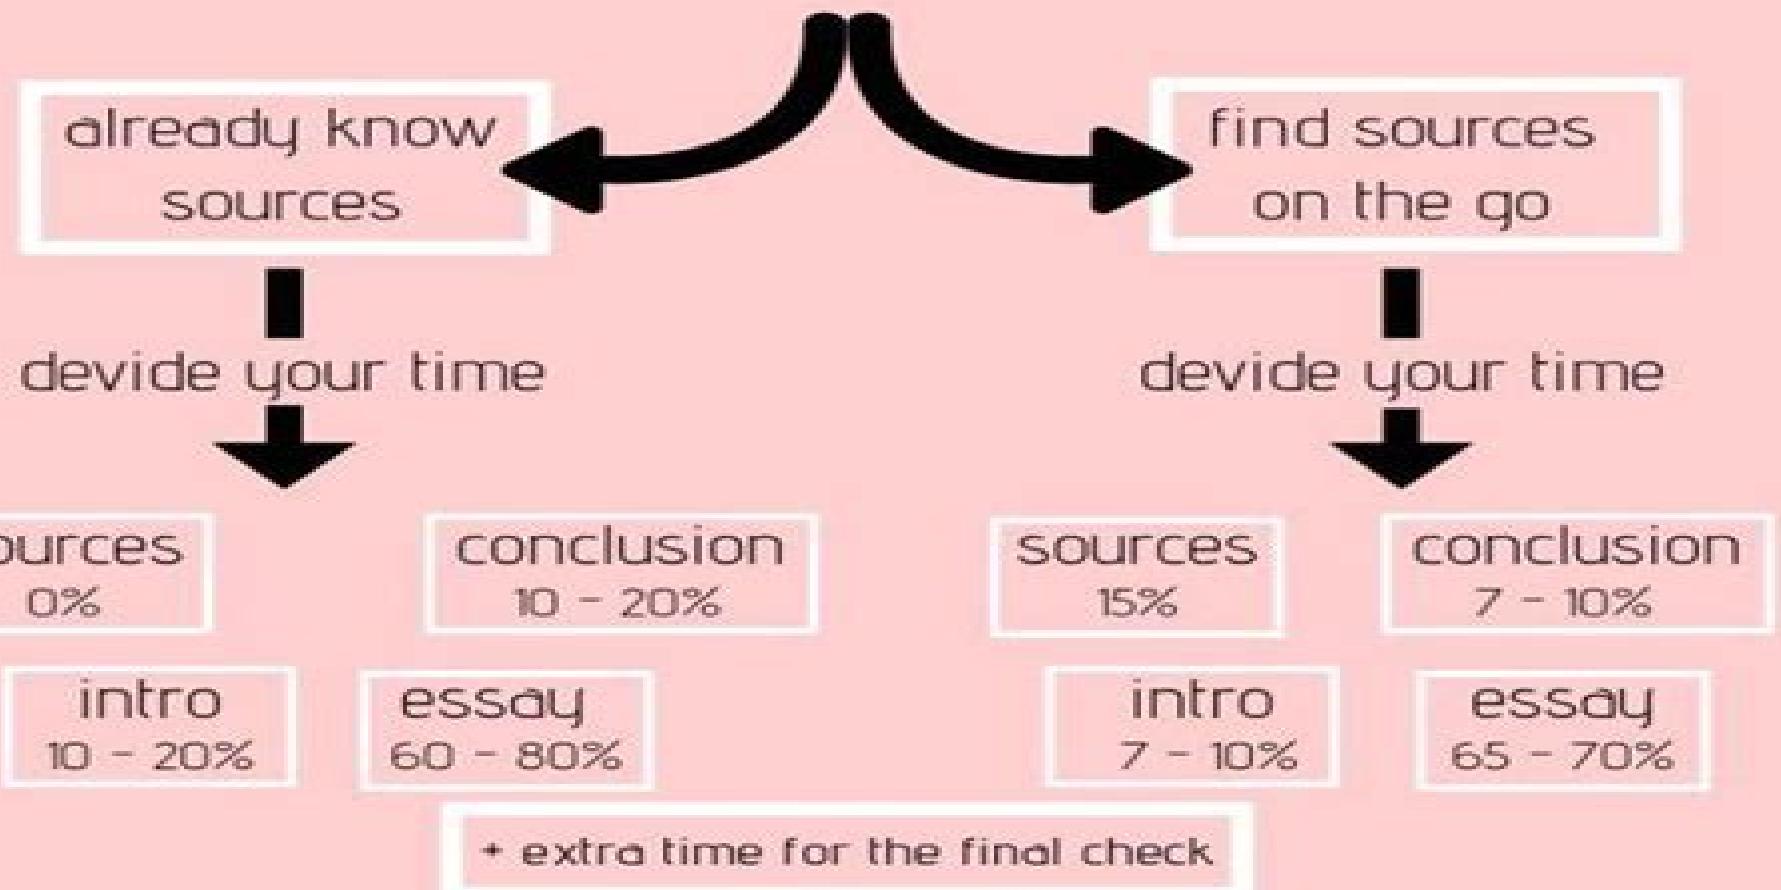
already know sources

find sources on the go

devide your time

devide your time

urces
0%

conclusion
10 - 20%

sources
15%

conclusion
7 - 10%

intro
10 - 20%

essay
60 - 80%

intro
7 - 10%

essay
65 - 70%

+ extra time for the final check